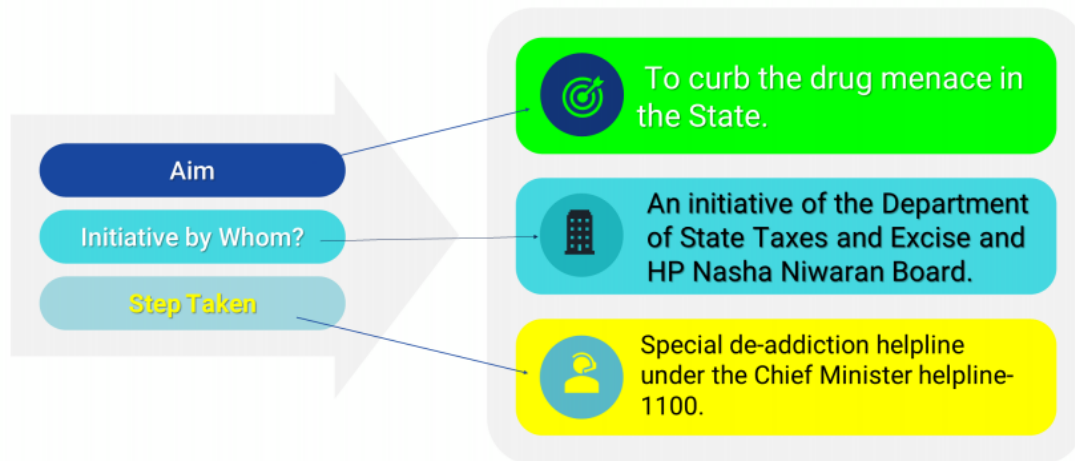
Aim

Initiative by Whom?

Step Taken

To curb the drug menace in the State.

An initiative of the Department of State Taxes and Excise and HP Nasha Niwaran Board.

Special de-addiction helpline under the Chief Minister helpline-1100.